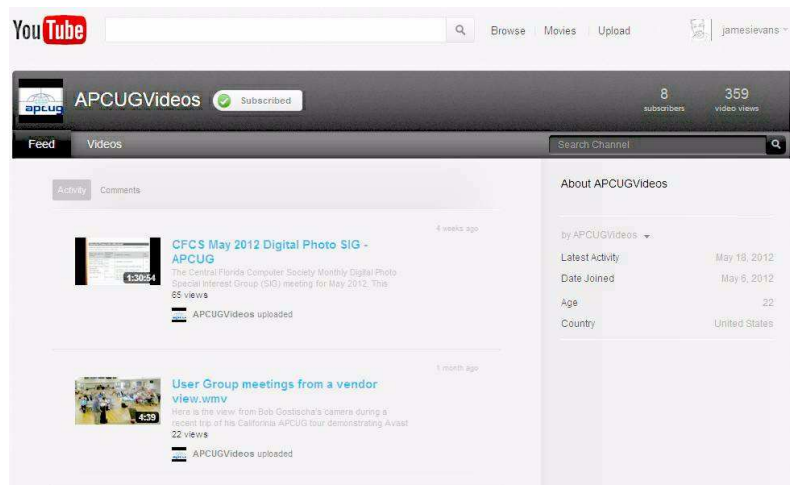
YouTube

Browse Movies Upload jamesievans

apcug APCUGVideos Subscribed

8 subscribers 359 video views

Feed Videos

Search Channel

Activity Comments

4 weeks ago

1:30:54 CFCS May 2012 Digital Photo SIG - APCUG

The Central Florida Computer Society Monthly Digital Photo Special Interest Group (SIG) meeting for May 2012. This

65 views

APCUGVideos uploaded

1 month ago

4:39 User Group meetings from a vendor view.wmv

Here is the view from Bob Gostischa's camera during a recent trip of his California APCUG tour demonstrating Avast

22 views

APCUGVideos uploaded

About APCUGVideos

by APCUGVideos

Latest Activity May 18, 2012

Date Joined May 6, 2012

Age 22

Country United States